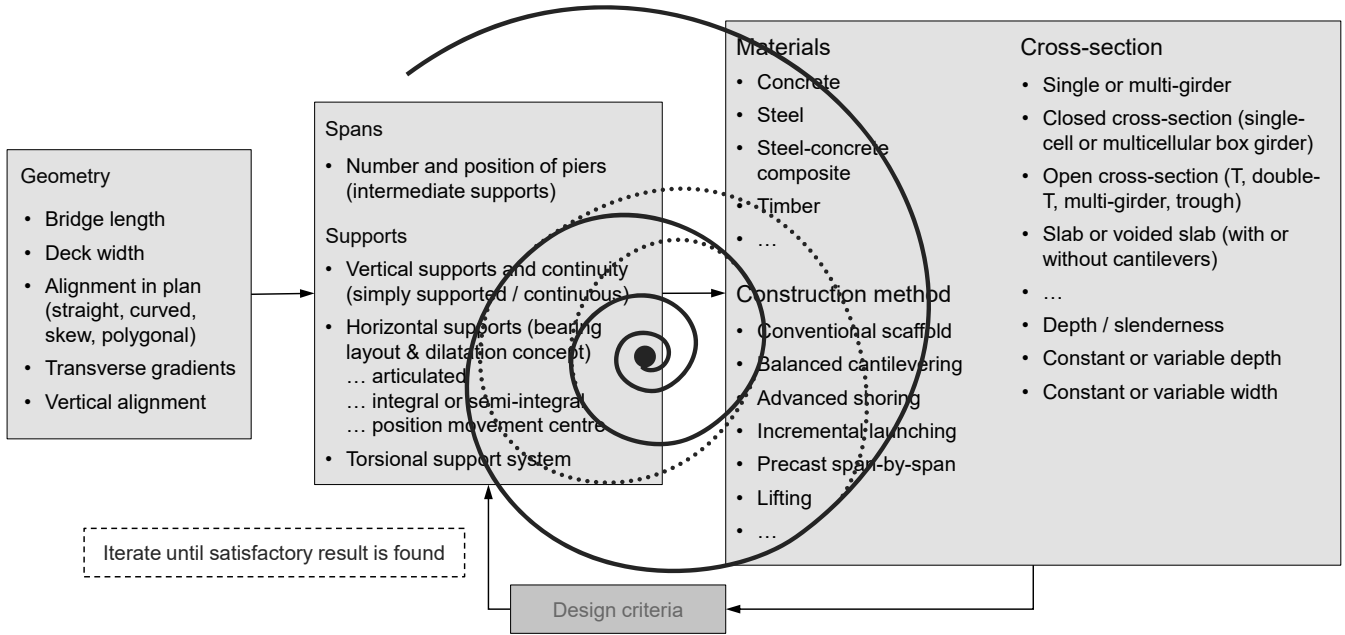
Geometry

- Bridge length
- Deck width
- Alignment in plan (straight, curved, skew, polygonal)
- Transverse gradients
- Vertical alignment

Spans

- Number and position of piers (intermediate supports)

Supports

- Vertical supports and continuity (simply supported / continuous)
- Horizontal supports (bearing layout & dilatation concept)
… articulated
… integral or semi-integral
… position movement centre
- Torsional support system

Materials

- Concrete
- Steel
- Steel-concrete composite
- Timber
- …

Construction method

- Conventional scaffold
- Balanced cantilevering
- Advanced shoring
- Incremental launching
- Precast span-by-span
- Lifting
- …

Cross-section

- Single or multi-girder
- Closed cross-section (single-cell or multicellular box girder)
- Open cross-section (T, double-T, multi-girder, trough)
- Slab or voided slab (with or without cantilevers)
- …
- Depth / slenderness
- Constant or variable depth
- Constant or variable width

Iterate until satisfactory result is found

Design criteria